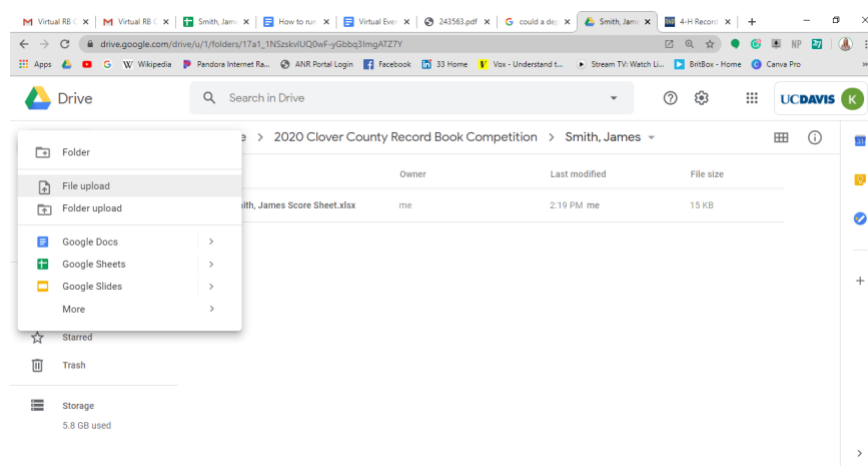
Virtual RB ×
Virtual RB ×
Smith, James ×
How to run ×
Virtual Ever ×
243563.pdf ×
could a dep ×
Smith, James ×
4-H Record ×
+

drive.google.com/drive/u/1/folders/17a1_1NSzskvlUQ0wF-yGbbq3lmgATZ7Y

Apps G Wikipedia Pandora Internet Ra... ANR Portal Login Facebook 33 Home Vox - Understand t... Stream TV: Watch Li... BritBox - Home Canva Pro

Drive
Search in Drive
UCDAVIS K

Folder
File upload
Folder upload
Google Docs
Google Sheets
Google Slides
More

Starred
Trash
Storage
5.8 GB used

e > 2020 Clover County Record Book Competition > Smith, James

Owner | Last modified | File size
ith, James Score Sheet.xlsx | me | 2:19 PM me | 15 KB